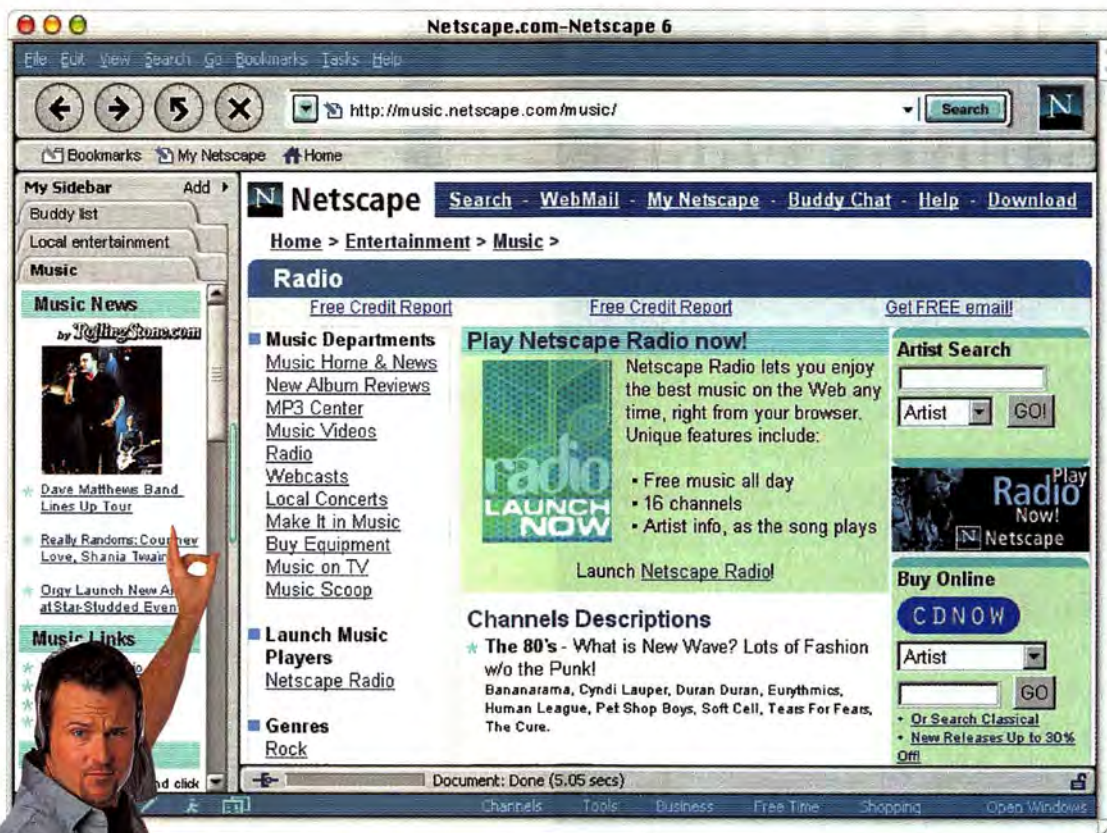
Netscape.com–Netscape 6

File Edit View Search Go Bookmarks Tasks Help

http://music.netscape.com/music/

Search

Bookmarks My Netscape Home

My Sidebar Add

Buddy list

Local entertainment

Music

Music News

by RollingStone.com

Dave Matthews Band Lines Up Tour

Really Randoms: Cour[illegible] Love, Shania Twain

Orgy Launch New A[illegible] at Star-Studded Even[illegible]

Music Links

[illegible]nd click

Netscape

Search - WebMail - My Netscape - Buddy Chat - Help - Download

Home > Entertainment > Music >

Radio

Free Credit Report Free Credit Report Get FREE email!

Music Departments
Music Home & News
New Album Reviews
MP3 Center
Music Videos
Radio
Webcasts
Local Concerts
Make It in Music
Buy Equipment
Music on TV
Music Scoop

Launch Music Players
Netscape Radio

Genres
Rock

Play Netscape Radio now!

radio LAUNCH NOW

Netscape Radio lets you enjoy the best music on the Web any time, right from your browser. Unique features include:

• Free music all day
• 16 channels
• Artist info, as the song plays

Launch Netscape Radio!

Channels Descriptions

The 80's - What is New Wave? Lots of Fashion w/o the Punk!
Bananarama, Cyndi Lauper, Duran Duran, Eurythmics, Human League, Pet Shop Boys, Soft Cell, Tears For Fears, The Cure.

Artist Search

Artist GO!

Play Radio Now! Netscape

Buy Online

CDNOW

Artist

GO

• Or Search Classical
• New Releases Up to 30% Off!

Document: Done (5.05 secs)

Channels Tools Business Free Time Shopping Open Windows